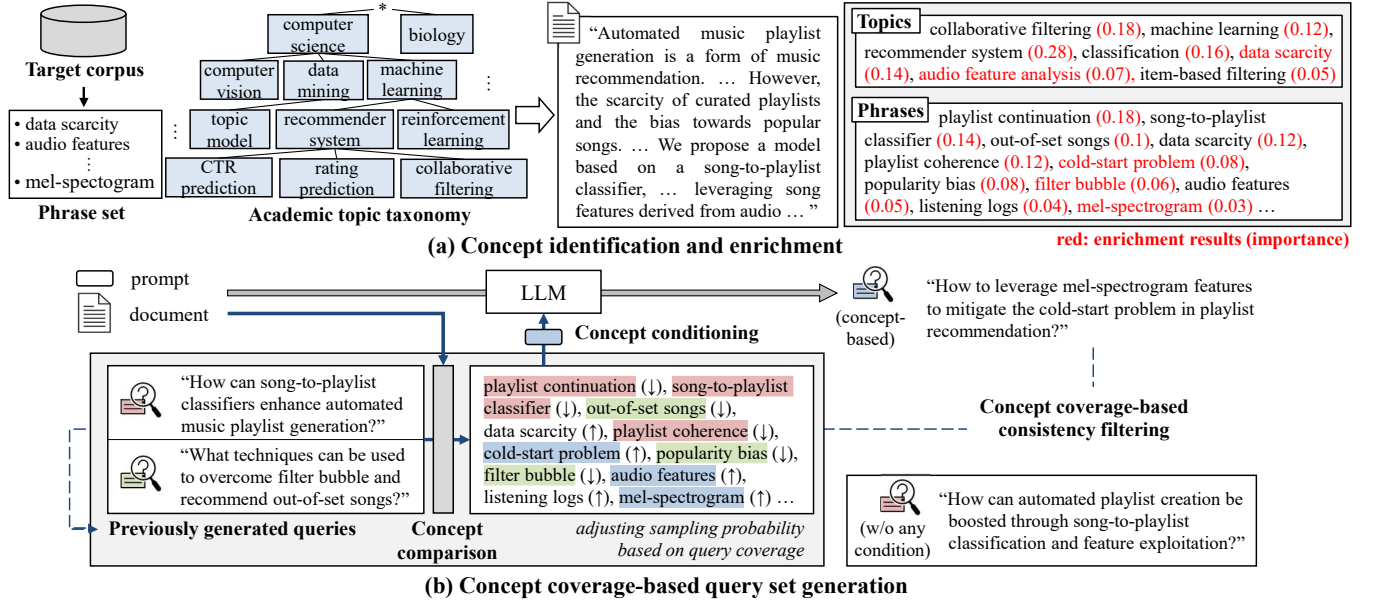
Target corpus

• data scarcity
• audio features
⋮
• mel-spectogram

Phrase set

*

computer science

biology

computer vision

data mining

machine learning

⋮

⋮

topic model

recommender system

reinforcement learning

CTR prediction

rating prediction

collaborative filtering

Academic topic taxonomy

"Automated music playlist generation is a form of music recommendation. … However, the scarcity of curated playlists and the bias towards popular songs. … We propose a model based on a song-to-playlist classifier, … leveraging song features derived from audio … "

Topics collaborative filtering (0.18), machine learning (0.12), recommender system (0.28), classification (0.16), data scarcity (0.14), audio feature analysis (0.07), item-based filtering (0.05)

Phrases playlist continuation (0.18), song-to-playlist classifier (0.14), out-of-set songs (0.1), data scarcity (0.12), playlist coherence (0.12), cold-start problem (0.08), popularity bias (0.08), filter bubble (0.06), audio features (0.05), listening logs (0.04), mel-spectrogram (0.03) …

red: enrichment results (importance)

(a) Concept identification and enrichment

prompt

document

LLM

(concept-based)

"How to leverage mel-spectrogram features to mitigate the cold-start problem in playlist recommendation?"

Concept conditioning

"How can song-to-playlist classifiers enhance automated music playlist generation?"

"What techniques can be used to overcome filter bubble and recommend out-of-set songs?"

Previously generated queries

Concept comparison

playlist continuation (↓), song-to-playlist classifier (↓), out-of-set songs (↓), data scarcity (↑), playlist coherence (↓), cold-start problem (↑), popularity bias (↓), filter bubble (↓), audio features (↑), listening logs (↑), mel-spectrogram (↑) …

adjusting sampling probability based on query coverage

Concept coverage-based consistency filtering

(w/o any condition)

"How can automated playlist creation be boosted through song-to-playlist classification and feature exploitation?"

(b) Concept coverage-based query set generation